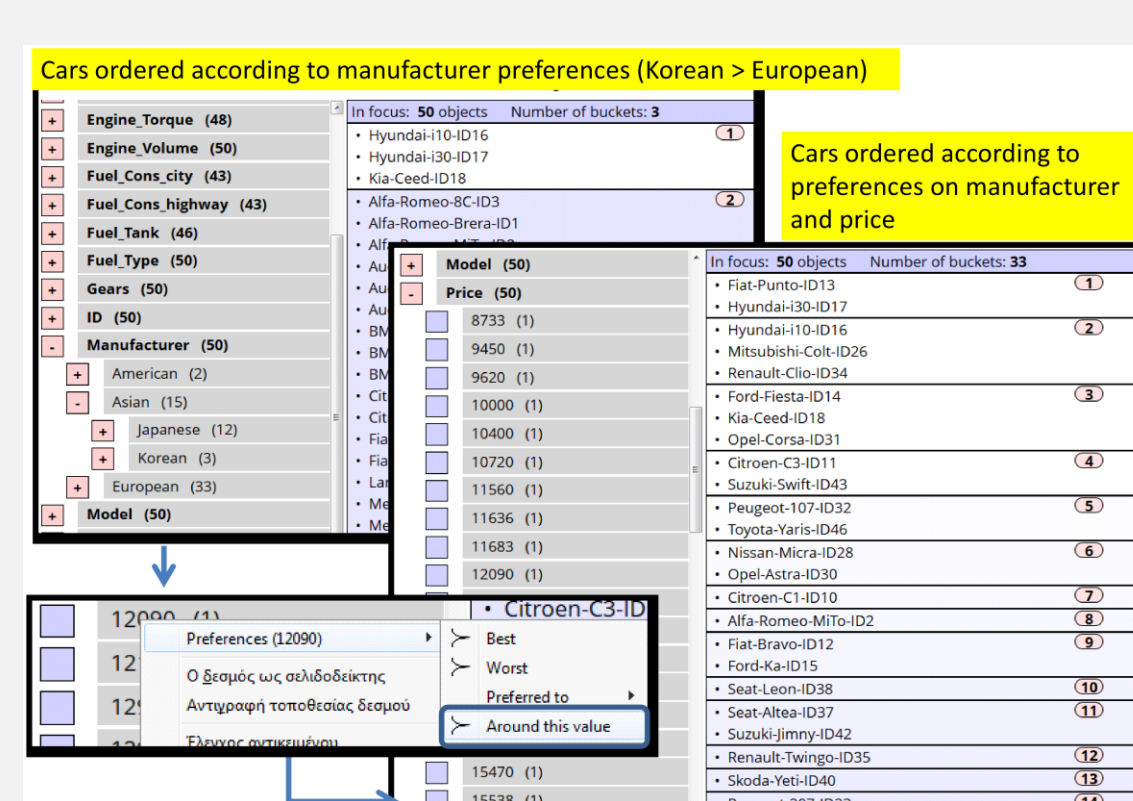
Cars ordered according to manufacturer preferences (Korean > European)

+ Engine_Torque (48)
+ Engine_Volume (50)
+ Fuel_Cons_city (43)
+ Fuel_Cons_highway (43)
+ Fuel_Tank (46)
+ Fuel_Type (50)
+ Gears (50)
+ ID (50)
- Manufacturer (50)
+ American (2)
- Asian (15)
+ Japanese (12)
+ Korean (3)
+ European (33)
+ Model (50)

In focus: 50 objects Number of buckets: 3

1
• Hyundai-i10-ID16
• Hyundai-i30-ID17
• Kia-Ceed-ID18

2
• Alfa-Romeo-8C-ID3
• Alfa-Romeo-Brera-ID1
• Alf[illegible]
• Au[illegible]
• Au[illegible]
• Au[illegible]
• BM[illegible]
• BM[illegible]
• BM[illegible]
• Cit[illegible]
• Cit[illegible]
• Fia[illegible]
• Fia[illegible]
• La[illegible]
• Me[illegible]
• Me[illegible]

Cars ordered according to preferences on manufacturer and price

+ Model (50)
- Price (50)
8733 (1)
9450 (1)
9620 (1)
10000 (1)
10400 (1)
10720 (1)
11560 (1)
11636 (1)
11683 (1)
12090 (1)
15470 (1)
15538 (1)

In focus: 50 objects Number of buckets: 33

1
• Fiat-Punto-ID13
• Hyundai-i30-ID17
2
• Hyundai-i10-ID16
• Mitsubishi-Colt-ID26
• Renault-Clio-ID34
3
• Ford-Fiesta-ID14
• Kia-Ceed-ID18
• Opel-Corsa-ID31
4
• Citroen-C3-ID11
• Suzuki-Swift-ID43
5
• Peugeot-107-ID32
• Toyota-Yaris-ID46
6
• Nissan-Micra-ID28
• Opel-Astra-ID30
7
• Citroen-C1-ID10
8
• Alfa-Romeo-MiTo-ID2
9
• Fiat-Bravo-ID12
• Ford-Ka-ID15
10
• Seat-Leon-ID38
11
• Seat-Altea-ID37
• Suzuki-Jimny-ID42
12
• Renault-Twingo-ID35
13
• Skoda-Yeti-ID40
14

12090 (1)
12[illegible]
12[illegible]
Preferences (12090)
Ο δεσμός ως σελιδοδείκτης
Αντιγραφή τοποθεσίας δεσμού
Έλεγχος αντικειμένου
Best
Worst
Preferred to
Around this value
• Citroen-C3-ID